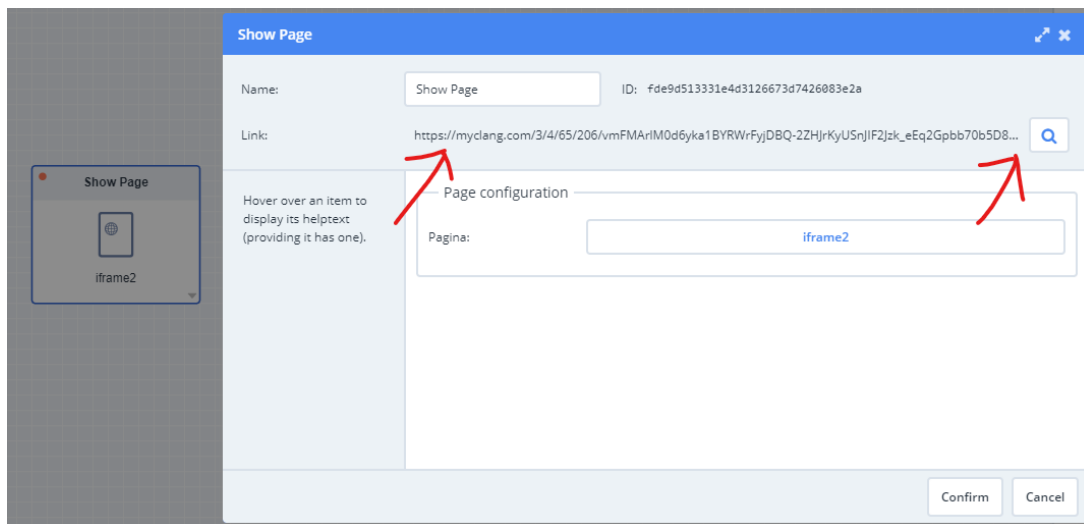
Show Page

iframe2

Show Page

Name: Show Page ID: fde9d513331e4d3126673d7426083e2a

Link: https://myclang.com/3/4/65/206/vmFMArIM0d6yka1BYRWrFyjDBQ-2ZHJrKyUSnJIF2Jzk_eEq2Gpbb70b5D8...

Hover over an item to display its helptext (providing it has one).

Page configuration

Pagina: iframe2

Confirm Cancel